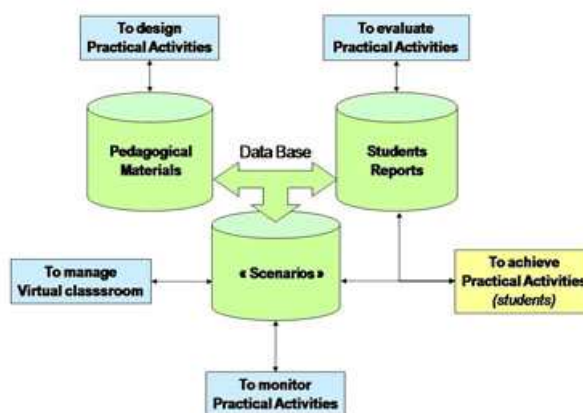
To design
Practical Activities

To evaluate
Practical Activities

Pedagogical
Materials

Data Base

Students
Reports

To manage
Virtual classsroom

« Scenarios »

To achieve
Practical Activities
(students)

To monitor
Practical Activities